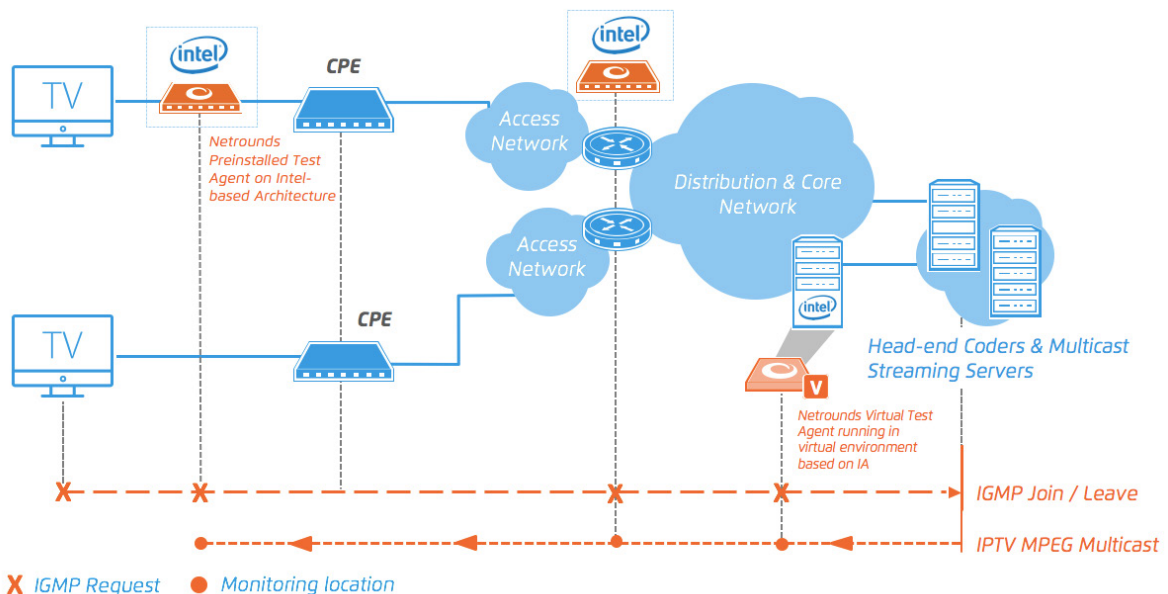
TV

intel

CPE

Netrounds Preinstalled Test Agent on Intel-based Architecture

intel

Access Network

Distribution & Core Network

Access Network

TV

CPE

intel

Head-end Coders & Multicast Streaming Servers

V

Netrounds Virtual Test Agent running in virtual environment based on IA

X

X

X

X

IGMP Join / Leave

IPTV MPEG Multicast

X IGMP Request

Monitoring location